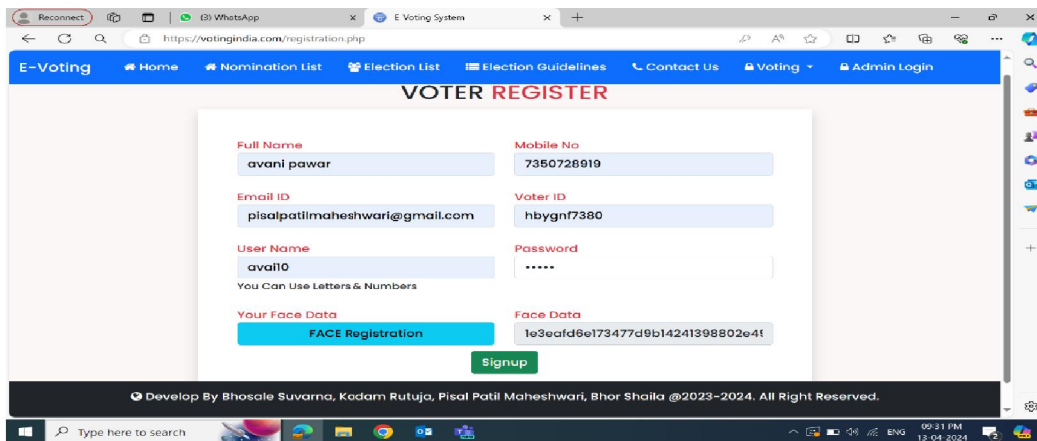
Reconnect (3) WhatsApp E Voting System

https://votingindia.com/registration.php

E-Voting Home Nomination List Election List Election Guidelines Contact Us Voting Admin Login

VOTER REGISTER

Full Name
avani pawar

Mobile No
7350728919

Email ID
pisalpatilmaheshwari@gmail.com

Voter ID
hbygnf7380

User Name
avai10
You Can Use Letters & Numbers

Password
•••••

Your Face Data
FACE Registration

Face Data
1e3eafd6e173477d9b14241398802e4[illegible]

Signup

Develop By Bhosale Suvarna, Kadam Rutuja, Pisal Patil Maheshwari, Bhor Shaila @2023-2024. All Right Reserved.

Type here to search

ENG 09:31 PM 13-04-2024